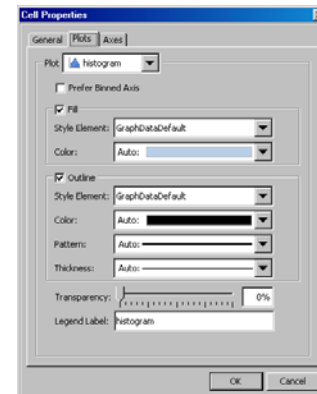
Cell Properties

General | Plots | Axes

Plot: histogram

Prefer Binned Axis

Fill

Style Element: GraphDataDefault

Color: Auto:

Outline

Style Element: GraphDataDefault

Color: Auto:

Pattern: Auto:

Thickness: Auto:

Transparency: 0%

Legend Label: histogram

OK Cancel